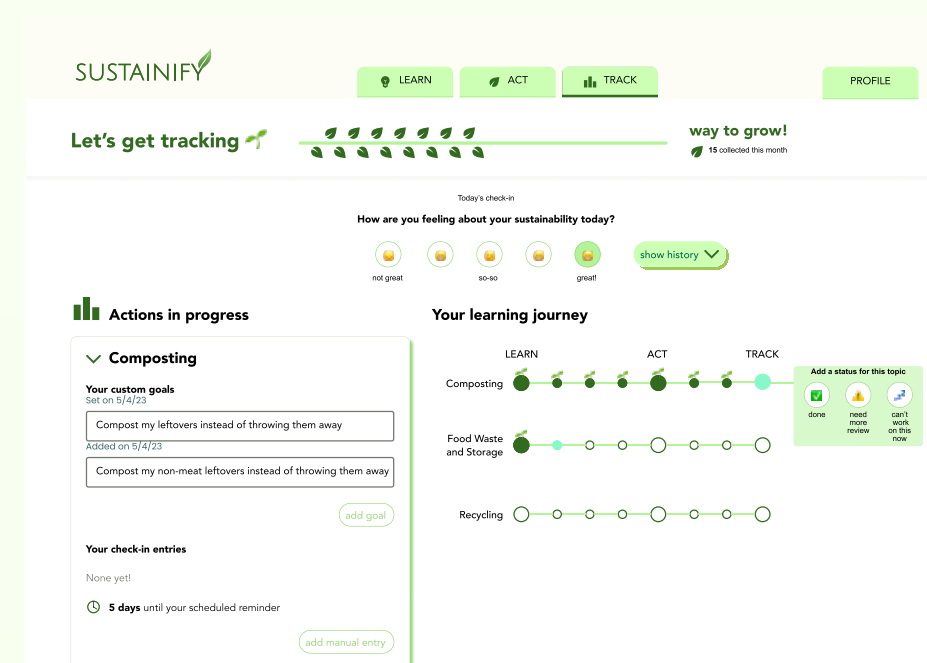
SUSTAINIFY

LEARN ACT TRACK PROFILE

Let's get tracking

way to grow!
15 collected this month

Today's check-in
How are you feeling about your sustainability today?
not great so-so great!
show history

Actions in progress

Composting
Your custom goals
Set on 5/4/23
Compost my leftovers instead of throwing them away
Added on 5/4/23
Compost my non-meat leftovers instead of throwing them away
add goal

Your check-in entries
None yet!
5 days until your scheduled reminder
add manual entry

Your learning journey
LEARN ACT TRACK
Composting
Food Waste and Storage
Recycling

Add a status for this topic
done
need more review
can't work on this now